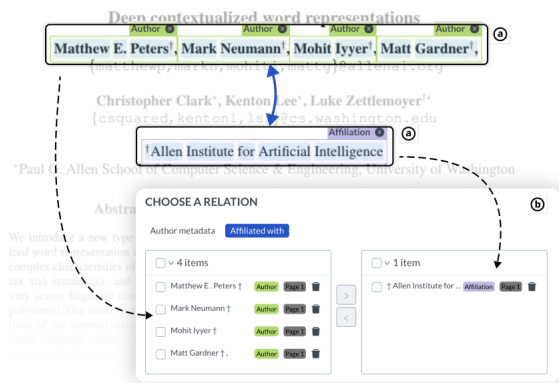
Deep contextualized word representations

Author ⊗ Author ⊗ Author ⊗ Author ⊗

Matthew E. Peters†, Mark Neumann†, Mohit Iyyer†, Matt Gardner†,

{matthewp,markn,mohiti,mattg}@allenai.org

ⓐ

Christopher Clark*, Kenton Lee*, Luke Zettlemoyer†*

{csquared,kentonl,lsz}@cs.washington.edu

Affiliation ⊗

†Allen Institute for Artificial Intelligence

ⓐ

*Paul G. Allen School of Computer Science & Engineering, University of Washington

Abstra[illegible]

We introduce a new type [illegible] ized word representation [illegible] complex characteristics of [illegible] tax and semantics), and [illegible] vary across linguistic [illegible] polysemy). Our word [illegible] tions of the internal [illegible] tional language model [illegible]

CHOOSE A RELATION

ⓑ

Author metadata Affiliated with

4 items

Matthew E . Peters † Author Page 1

Mark Neumann † Author Page 1

Mohit Iyyer † Author Page 1

Matt Gardner † , Author Page 1

>

<

1 item

† Allen Institute for ... Affiliation Page 1